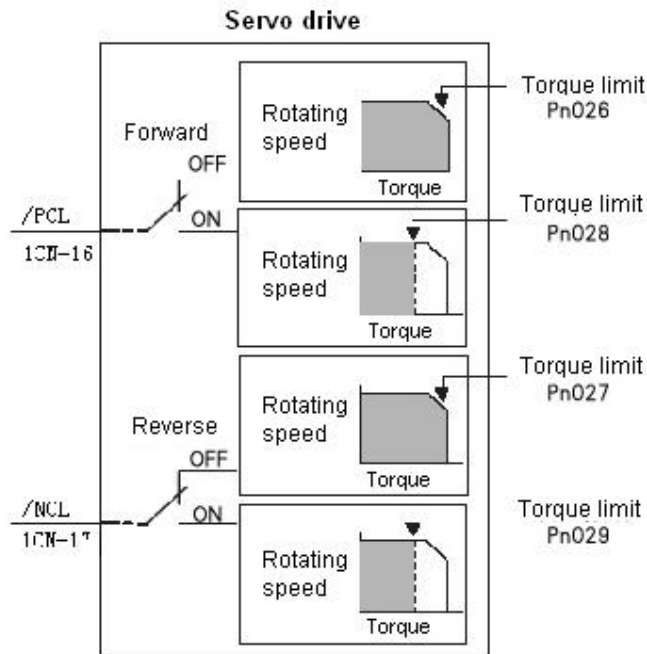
Servo drive

Forward
OFF
ON
/PCL
1CN-16

Rotating speed
Torque
Torque limit Pn026

Rotating speed
Torque
Torque limit Pn028

Reverse
OFF
ON
/NCL
1CN-17

Rotating speed
Torque
Torque limit Pn027

Rotating speed
Torque
Torque limit Pn029